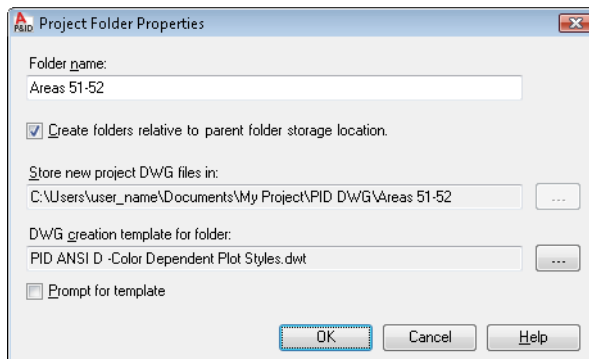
P&ID Project Folder Properties

Folder name:

Areas 51-52

Create folders relative to parent folder storage location.

Store new project DWG files in:

C:\Users\user_name\Documents\My Project\PID DWG\Areas 51-52

...

DWG creation template for folder:

PID ANSI D -Color Dependent Plot Styles.dwt

...

Prompt for template

OK

Cancel

Help